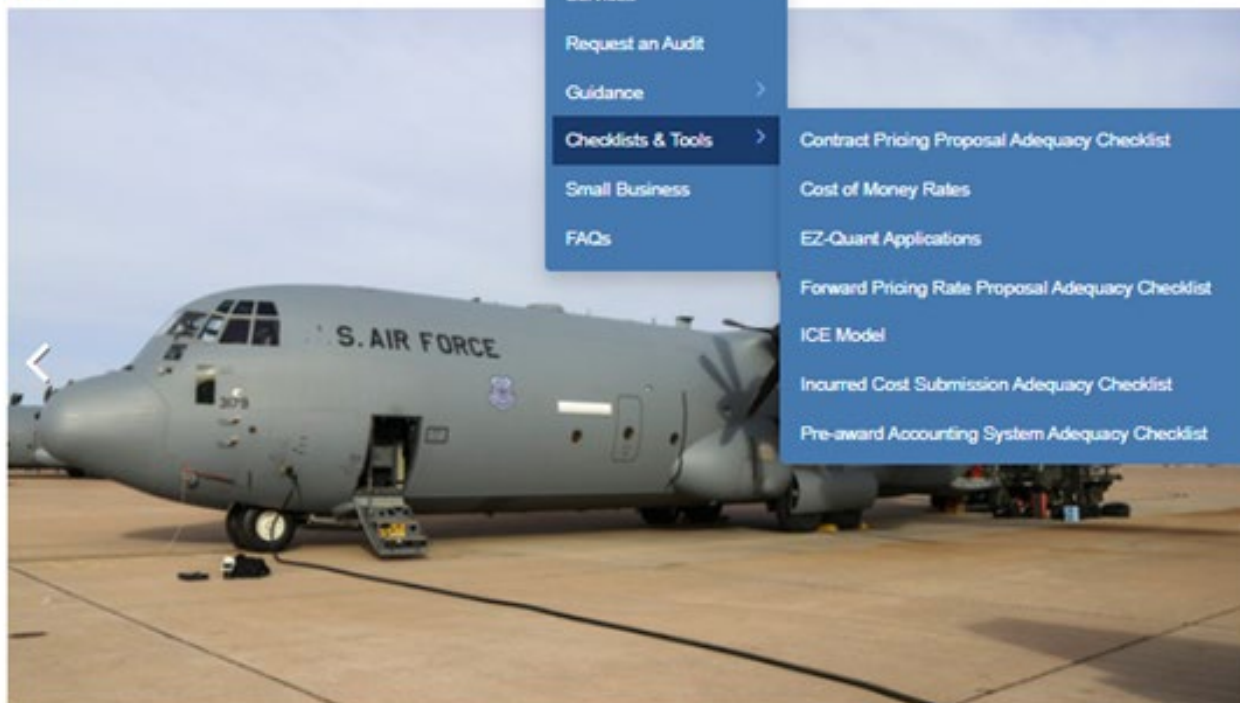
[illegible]
Request an Audit
Guidance
Checklists & Tools
Small Business
FAQs

Contract Pricing Proposal Adequacy Checklist
Cost of Money Rates
EZ-Quant Applications
Forward Pricing Rate Proposal Adequacy Checklist
ICE Model
Incurred Cost Submission Adequacy Checklist
Pre-award Accounting System Adequacy Checklist

S. AIR FORCE
3179